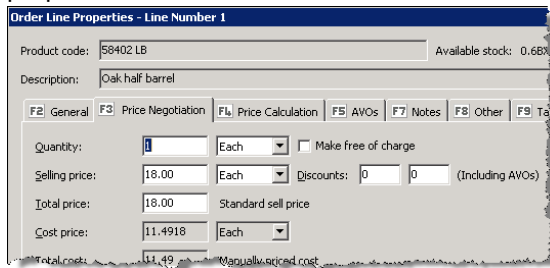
Order Line Properties - Line Number 1

Product code: 58402 LB

Available stock: 0.6BX

Description: Oak half barrel

F2 General | F3 Price Negotiation | F4 Price Calculation | F5 AVOs | F7 Notes | F8 Other | F9 Ta

Quantity: 1 Each Make free of charge

Selling price: 18.00 Each Discounts: 0 0 (Including AVOs)

Total price: 18.00 Standard sell price

Cost price: 11.4918 Each

Total cost: 11.49 Manually priced cost